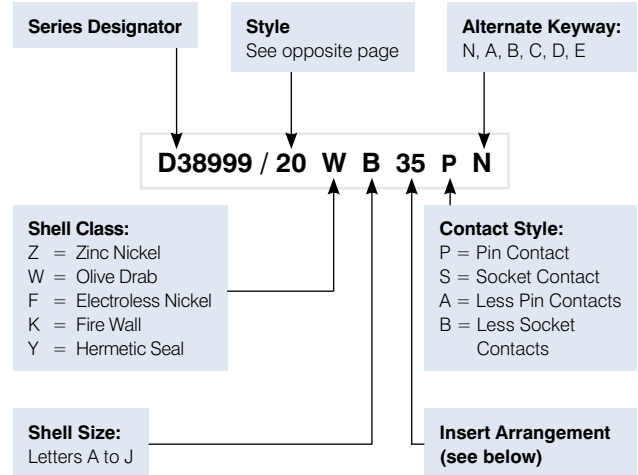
Series Designator

Style
See opposite page

Alternate Keyway:
N, A, B, C, D, E

D38999 / 20 W B 35 P N

Shell Class:
Z = Zinc Nickel
W = Olive Drab
F = Electroless Nickel
K = Fire Wall
Y = Hermetic Seal

Contact Style:
P = Pin Contact
S = Socket Contact
A = Less Pin Contacts
B = Less Socket Contacts

Shell Size:
Letters A to J

Insert Arrangement
(see below)